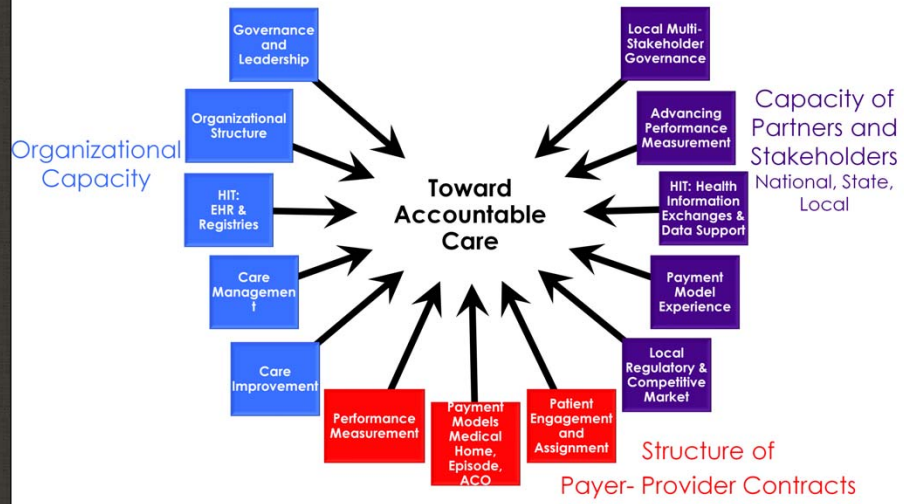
Toward Accountable Care

Organizational Capacity

Governance and Leadership

Organizational Structure

HIT: EHR & Registries

Care Managemen t

Care Improvement

Capacity of Partners and Stakeholders National, State, Local

Local Multi-Stakeholder Governance

Advancing Performance Measurement

HIT: Health Information Exchanges & Data Support

Payment Model Experience

Local Regulatory & Competitive Market

Structure of Payer- Provider Contracts

Performance Measurement

Payment Models Medical Home, Episode, ACO

Patient Engagement and Assignment